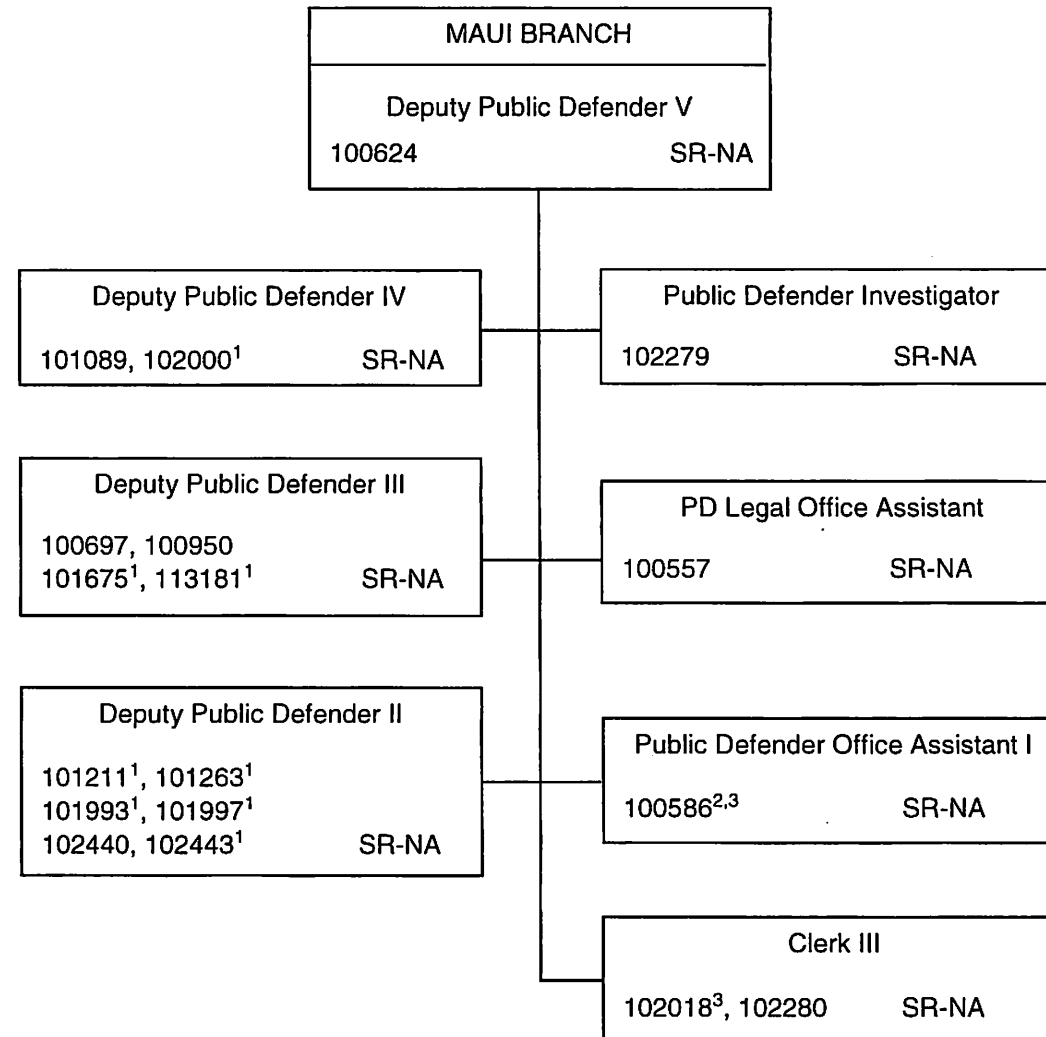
MAUI BRANCH

Deputy Public Defender V

100624 SR-NA

Deputy Public Defender IV

101089, 102000$^{1}$ SR-NA

Public Defender Investigator

102279 SR-NA

Deputy Public Defender III

100697, 100950
101675$^{1}$, 113181$^{1}$ SR-NA

PD Legal Office Assistant

100557 SR-NA

Deputy Public Defender II

101211$^{1}$, 101263$^{1}$
101993$^{1}$, 101997$^{1}$
102440, 102443$^{1}$ SR-NA

Public Defender Office Assistant I

100586$^{2,3}$ SR-NA

Clerk III

102018$^{3}$, 102280 SR-NA